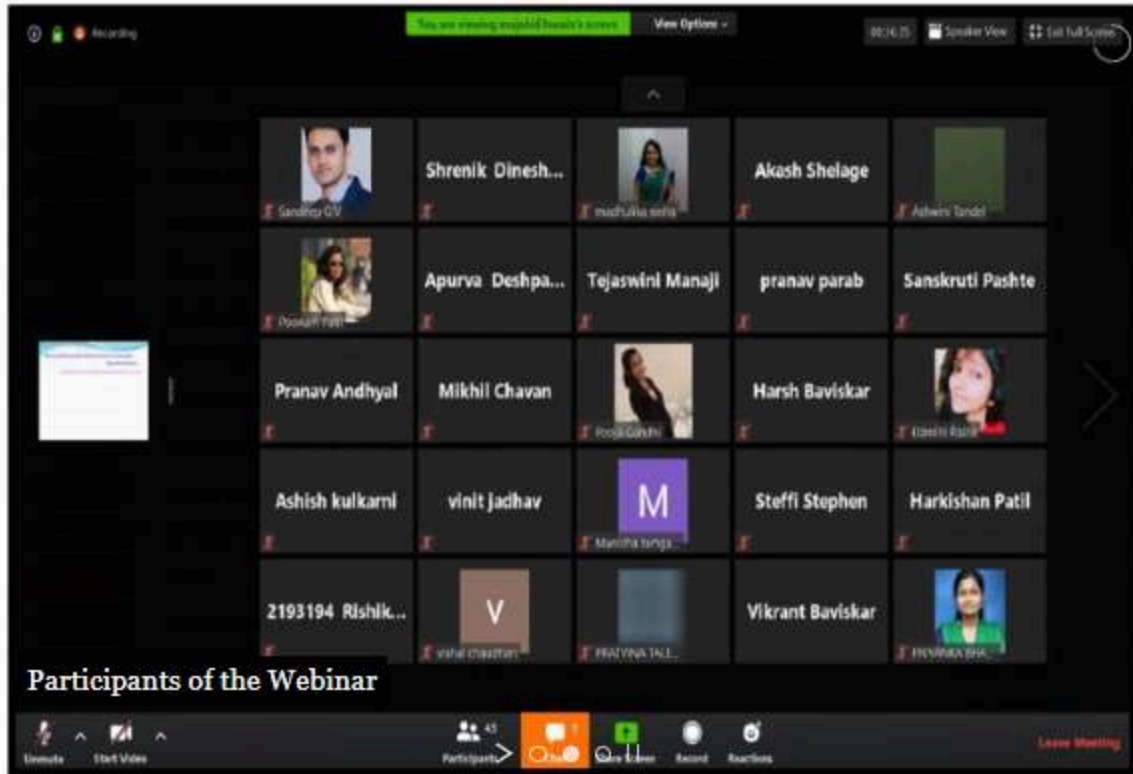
Recording

You are viewing mujahid hussain's screen

View Options

00:16:25

Speaker View

Exit Full Screen

Sandhya G V

Shrenik Dinesh...

madhulika sinha

Akash Shelage

Ashwini Tandel

Poonam Patil

Apurva Deshpa...

Tejaswini Manaji

pranav parab

Sanskruti Pashte

Pranav Andhyal

Mikhil Chavan

Pooja Gandhi

Harsh Baviskar

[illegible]

Ashish kulkarni

vinit jadhav

M

Manisha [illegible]

Steffi Stephen

Harkishan Patil

2193194 Rishik...

V

vishal chaudhari

PRATYINA TALE...

Vikrant Baviskar

PRIYANKA BHA...

Participants of the Webinar

Unmute

Start Video

Participants 43

Chat

Share Screen

Record

Reactions

Leave Meeting